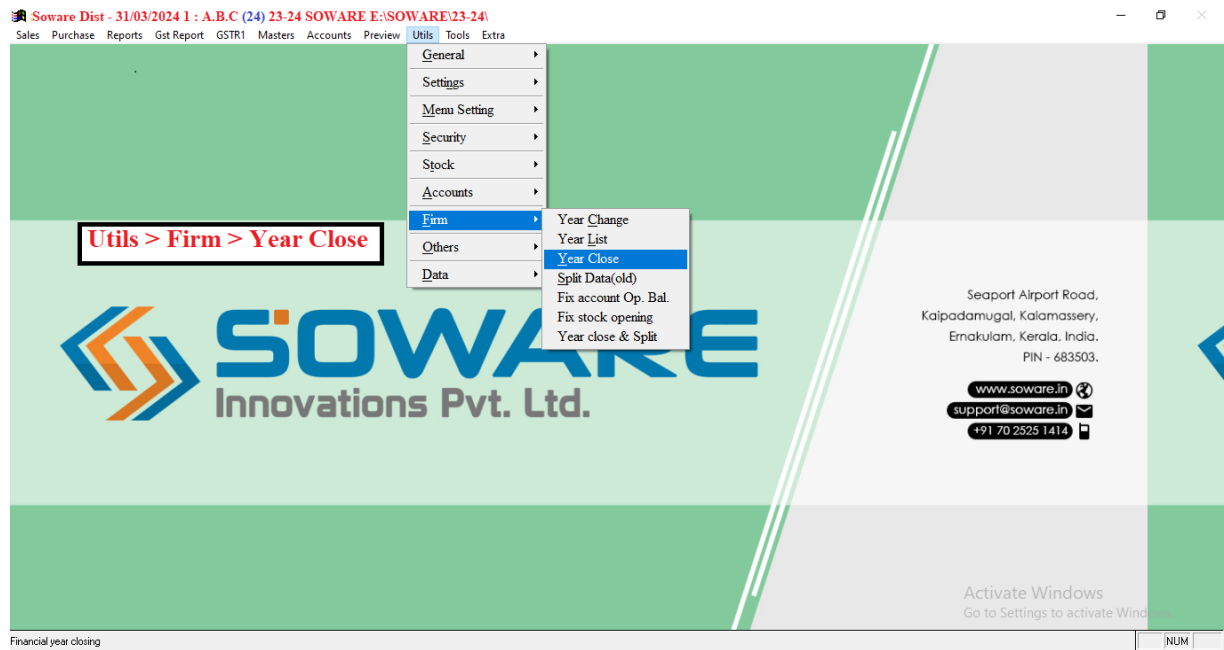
Soware Dist - 31/03/2024 1 : A.B.C (24) 23-24 SOWARE E:\SOWARE\23-24\

Sales Purchase Reports Gst Report GSTR1 Masters Accounts Preview Utils Tools Extra

General
Settings
Menu Setting
Security
Stock
Accounts
Firm
Others
Data

Year Change
Year List
Year Close
Split Data(old)
Fix account Op. Bal.
Fix stock opening
Year close & Split

Utils > Firm > Year Close

SOWARE
Innovations Pvt. Ltd.

Seaport Airport Road,
Kalpadamugal, Kalamassery,
Ernakulam, Kerala, India.
PIN - 683503.

www.soware.in
support@soware.in
+91 70 2525 1414

Activate Windows
Go to Settings to activate Windows.

Financial year closing

NUM